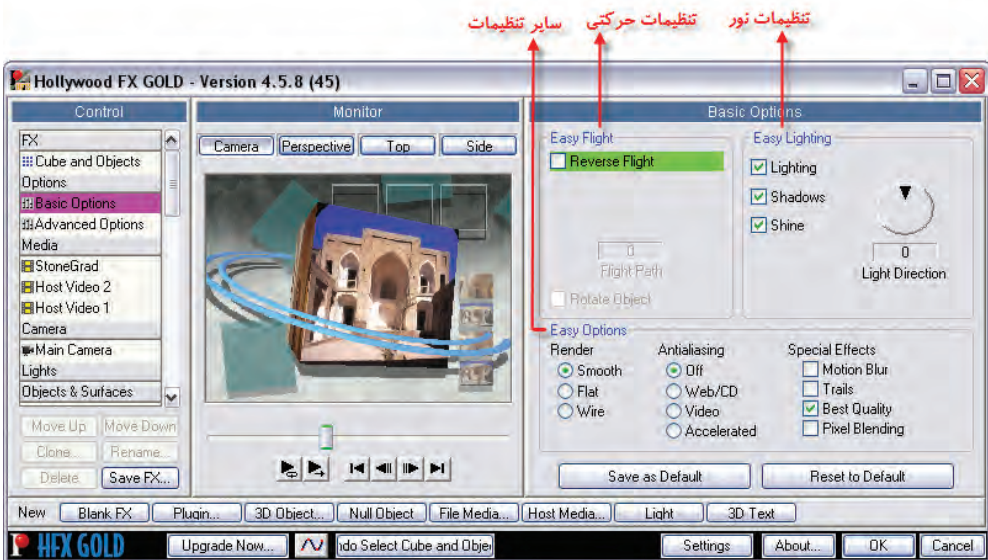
سایر تنظیمات
تنظیمات حرکتی
تنظیمات نور

Hollywood FX GOLD - Version 4.5.8 (45)

Control
FX
Cube and Objects
Options
Basic Options
Advanced Options
Media
StoneGrad
Host Video 2
Host Video 1
Camera
Main Camera
Lights
Objects & Surfaces
Move Up
Move Down
Clone...
Rename...
Delete
Save FX...

Monitor
Camera
Perspective
Top
Side

Basic Options
Easy Flight
Reverse Flight
0
Flight Path
Rotate Object
Easy Lighting
Lighting
Shadows
Shine
0
Light Direction
Easy Options
Render
Smooth
Flat
Wire
Antialiasing
Off
Web/CD
Video
Accelerated
Special Effects
Motion Blur
Trails
Best Quality
Pixel Blending
Save as Default
Reset to Default

New
Blank FX
Plugin...
3D Object...
Null Object
File Media...
Host Media...
Light
3D Text

HFX GOLD
Upgrade Now...
ndo Select Cube and Obje
Settings
About...
OK
Cancel